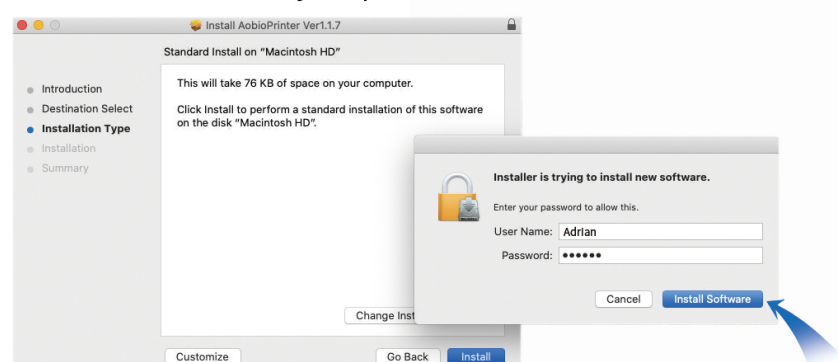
Install AobioPrinter Ver1.1.7

Standard Install on "Macintosh HD"

Introduction
Destination Select
Installation Type
Installation
Summary

This will take 76 KB of space on your computer.

Click Install to perform a standard installation of this software on the disk "Macintosh HD".

Installer is trying to install new software.

Enter your password to allow this.

User Name: Adrian
Password: ••••••

Cancel
Install Software

Change Inst

Customize
Go Back
Install